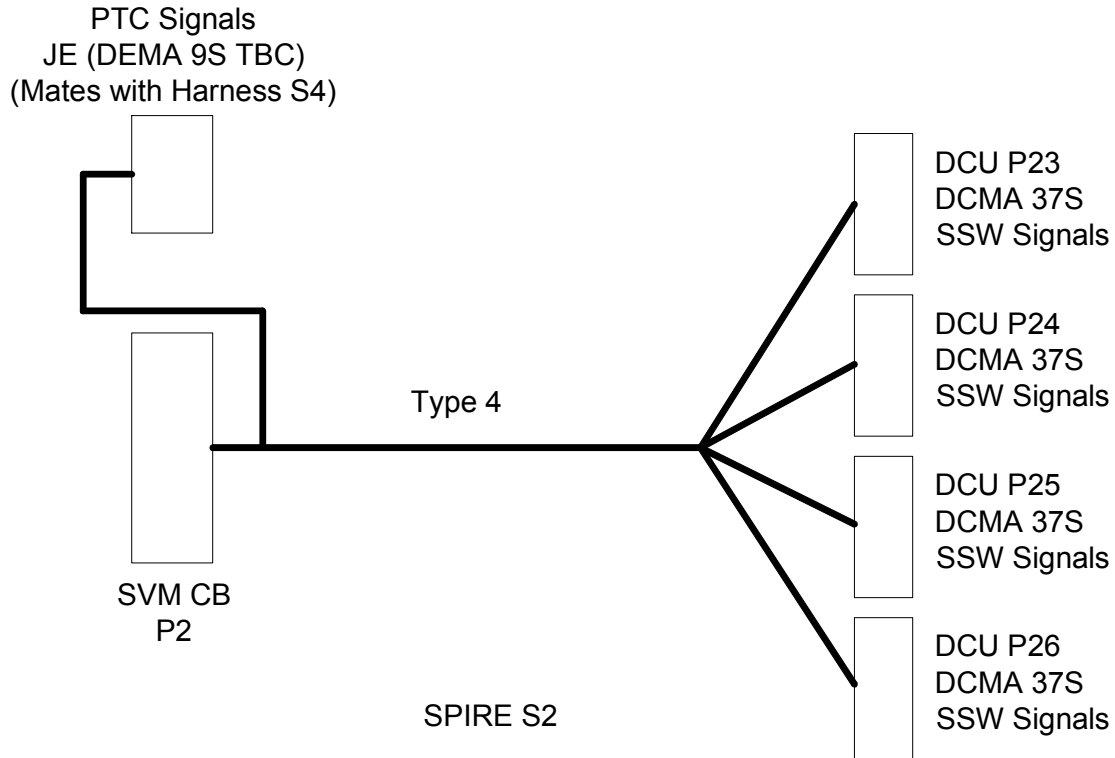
PTC Signals
JE (DEMA 9S TBC)
(Mates with Harness S4)

DCU P23
DCMA 37S
SSW Signals

DCU P24
DCMA 37S
SSW Signals

Type 4

DCU P25
DCMA 37S
SSW Signals

SVM CB
P2

DCU P26
DCMA 37S
SSW Signals

SPIRE S2